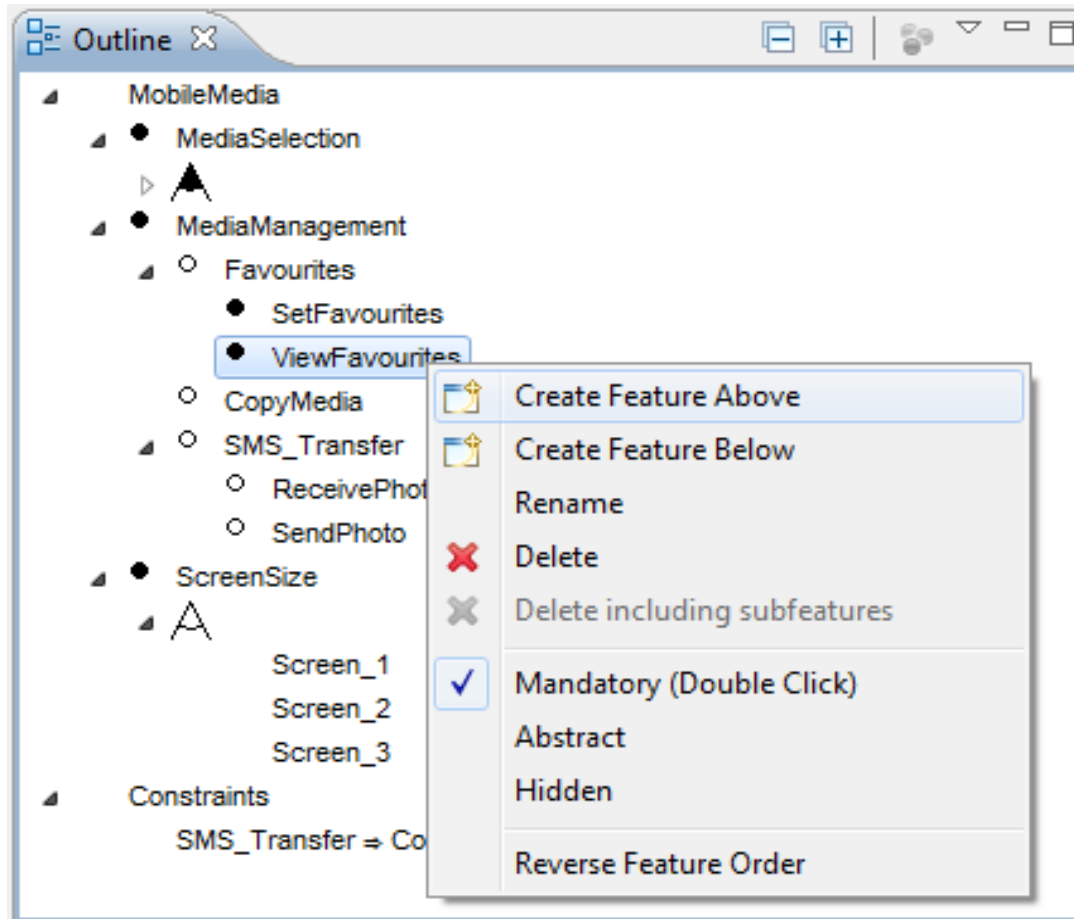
Outline

MobileMedia
MediaSelection
MediaManagement
Favourites
SetFavourites
ViewFavourites
CopyMedia
SMS_Transfer
ReceivePhot
SendPhoto
ScreenSize
Screen_1
Screen_2
Screen_3
Constraints
SMS_Transfer ⇒ Co

Create Feature Above
Create Feature Below
Rename
Delete
Delete including subfeatures
Mandatory (Double Click)
Abstract
Hidden
Reverse Feature Order